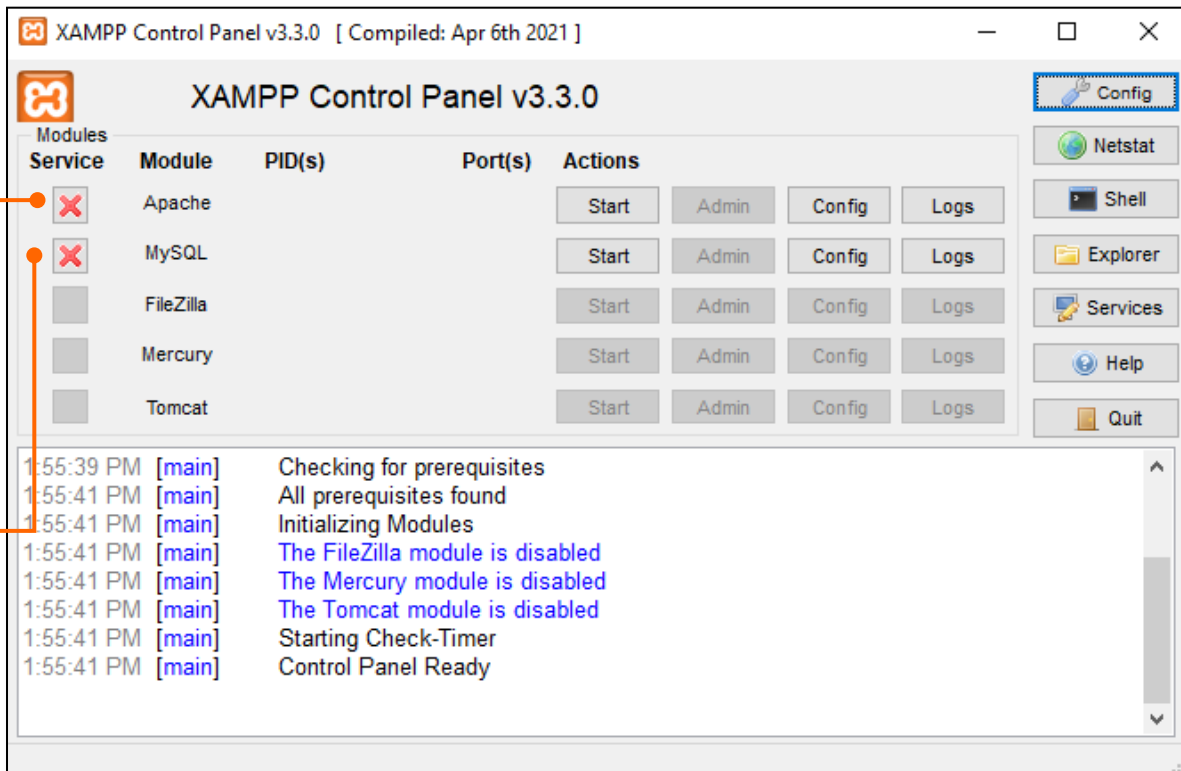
XAMPP Control Panel v3.3.0 [ Compiled: Apr 6th 2021 ]

XAMPP Control Panel v3.3.0

Config
Netstat
Shell
Explorer
Services
Help
Quit

Modules

| Service | Module | PID(s) | Port(s) | Actions | | | |
|---|---|---|---|---|---|---|---|
| | Apache | | | Start | Admin | Config | Logs |
| | MySQL | | | Start | Admin | Config | Logs |
| | FileZilla | | | Start | Admin | Config | Logs |
| | Mercury | | | Start | Admin | Config | Logs |
| | Tomcat | | | Start | Admin | Config | Logs |

1:55:39 PM [main] Checking for prerequisites
1:55:41 PM [main] All prerequisites found
1:55:41 PM [main] Initializing Modules
1:55:41 PM [main] The FileZilla module is disabled
1:55:41 PM [main] The Mercury module is disabled
1:55:41 PM [main] The Tomcat module is disabled
1:55:41 PM [main] Starting Check-Timer
1:55:41 PM [main] Control Panel Ready